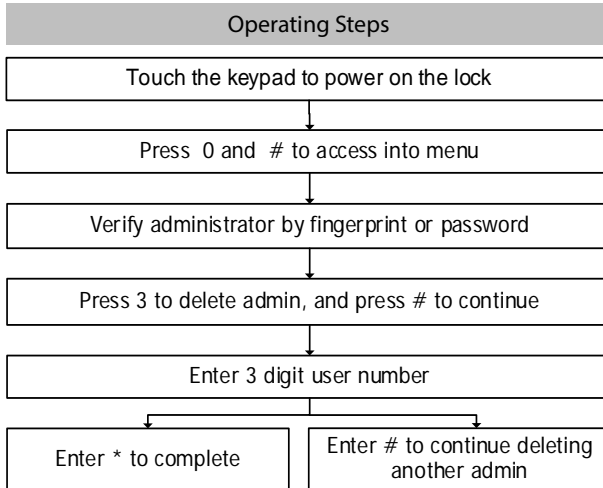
Operating Steps

Touch the keypad to power on the lock

Press 0 and # to access into menu

Verify administrator by fingerprint or password

Press 3 to delete admin, and press # to continue

Enter 3 digit user number

Enter * to complete

Enter # to continue deleting another admin